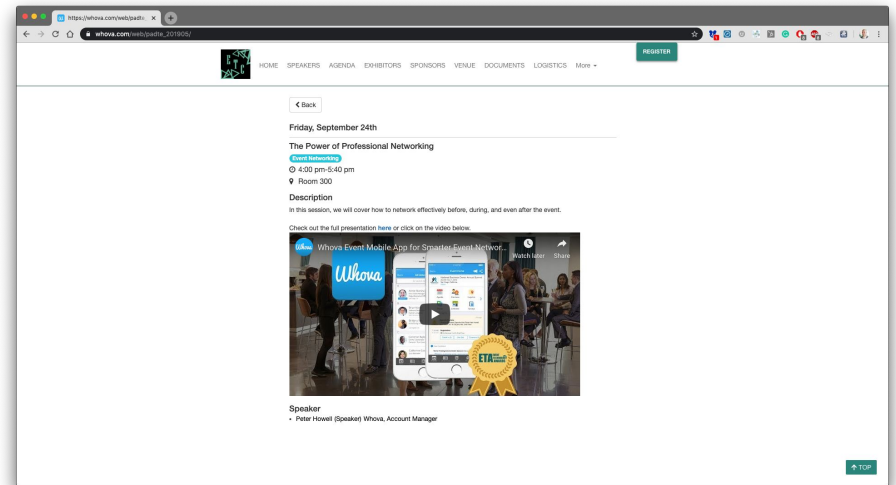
https://whova.com/web/padte ×

whova.com/web/padte_201905/

HOME SPEAKERS AGENDA EXHIBITORS SPONSORS VENUE DOCUMENTS LOGISTICS More

REGISTER

< Back

Friday, September 24th

The Power of Professional Networking

Event Networking

4:00 pm-5:40 pm

Room 300

Description

In this session, we will cover how to network effectively before, during, and even after the event.

Check out the full presentation here or click on the video below.

Whova Event Mobile App for Smarter Event Networ...

Watch later

Share

Whova

ETA

Speaker

• Peter Howell (Speaker) Whova, Account Manager

TOP